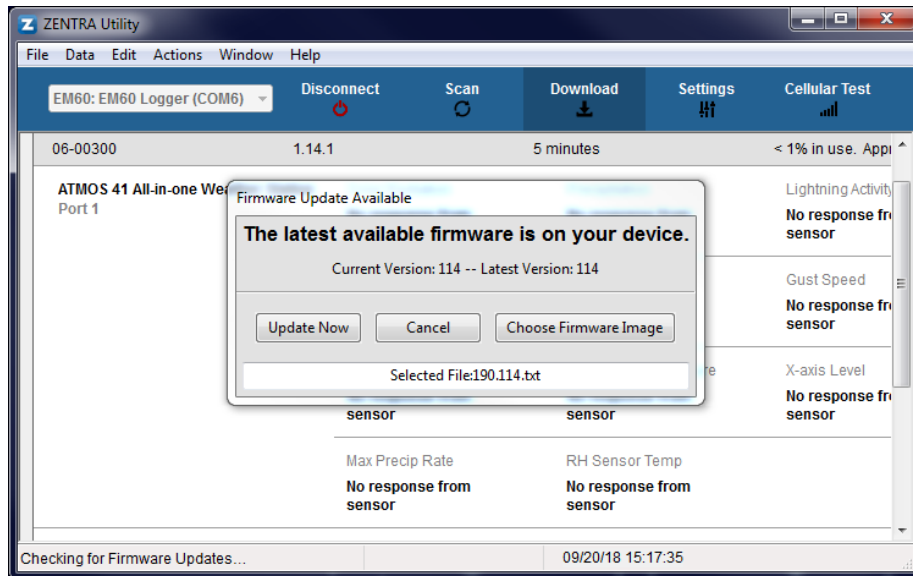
ZENTRA Utility

File Data Edit Actions Window Help

EM60: EM60 Logger (COM6)

Disconnect

Scan

Download

Settings

Cellular Test

06-00300 1.14.1 5 minutes < 1% in use. Appr

ATMOS 41 All-in-one Wea
Port 1

Lightning Activity
No response fr
sensor

Gust Speed
No response fr
sensor

X-axis Level
No response fr
sensor

sensor

sensor

Max Precip Rate
No response from sensor

RH Sensor Temp
No response from sensor

Firmware Update Available

The latest available firmware is on your device.

Current Version: 114 -- Latest Version: 114

Update Now

Cancel

Choose Firmware Image

Selected File:190.114.txt

Checking for Firmware Updates...

09/20/18 15:17:35